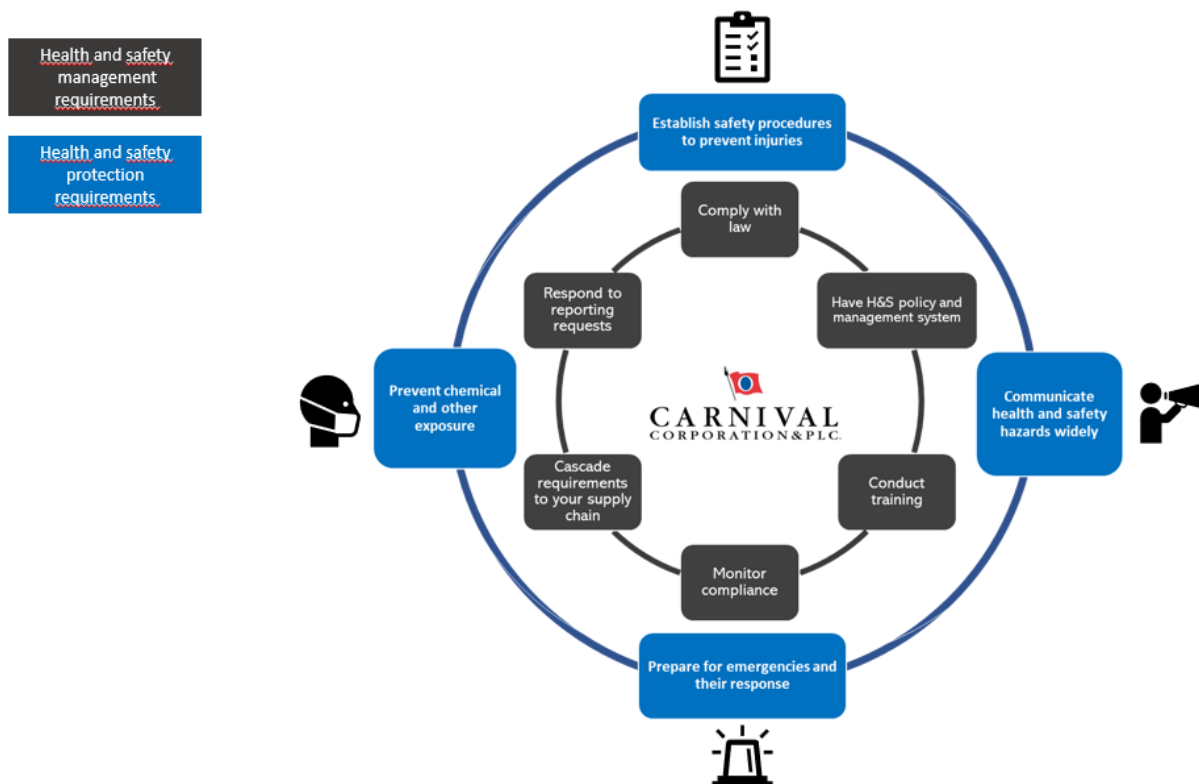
Health and safety management requirements

Health and safety protection requirements

Establish safety procedures to prevent injuries

Comply with law

Have H&S policy and management system

Communicate health and safety hazards widely

Conduct training

Monitor compliance

Prepare for emergencies and their response

Cascade requirements to your supply chain

Prevent chemical and other exposure

Respond to reporting requests

CARNIVAL CORPORATION&PLC.